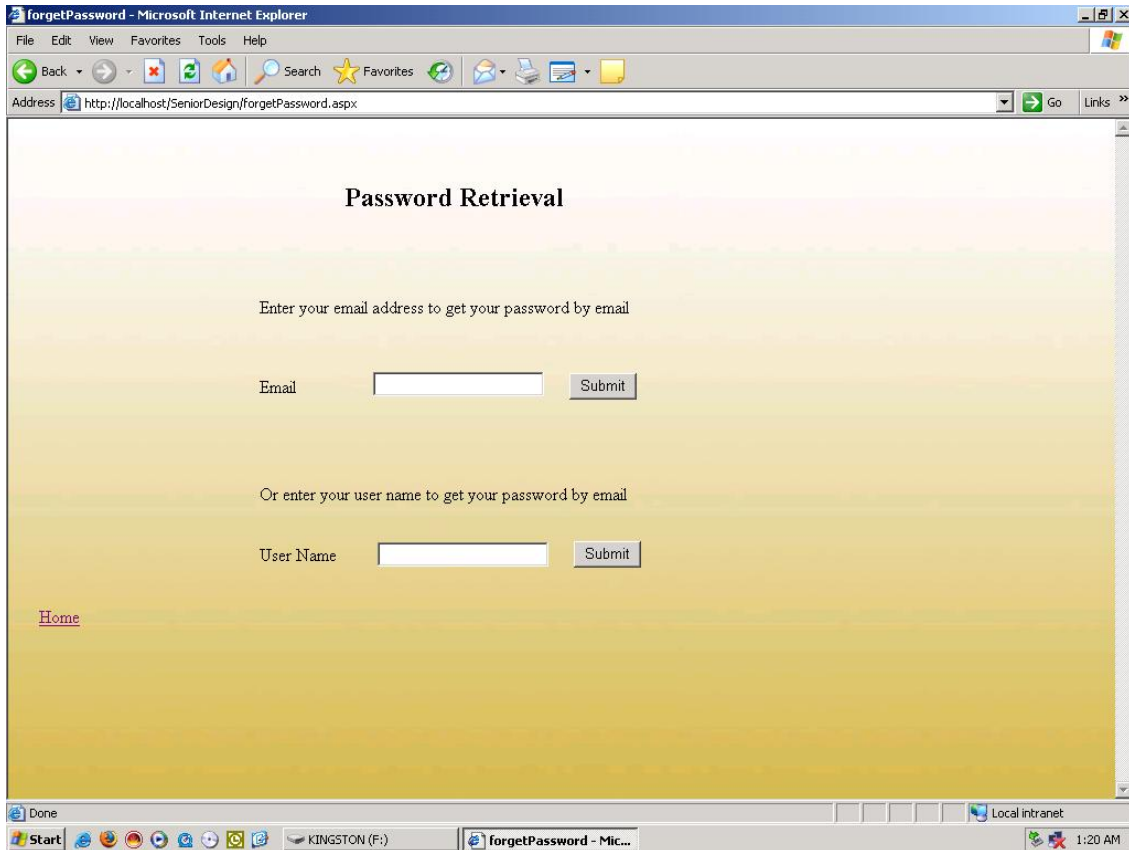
forgetPassword - Microsoft Internet Explorer

File Edit View Favorites Tools Help

Back Search Favorites

Address http://localhost/SeniorDesign/forgetPassword.aspx Go Links »

Password Retrieval

Enter your email address to get your password by email

Email Submit

Or enter your user name to get your password by email

User Name Submit

Home

Done Local intranet

Start KINGSTON (F:) forgetPassword - Mic... 1:20 AM